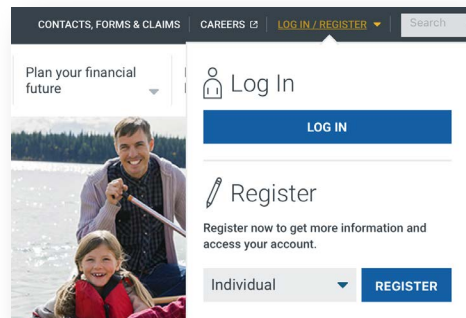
CONTACTS, FORMS & CLAIMS | CAREERS | LOG IN / REGISTER | Search

Plan your financial future

Log In

LOG IN

Register

Register now to get more information and access your account.

Individual

REGISTER